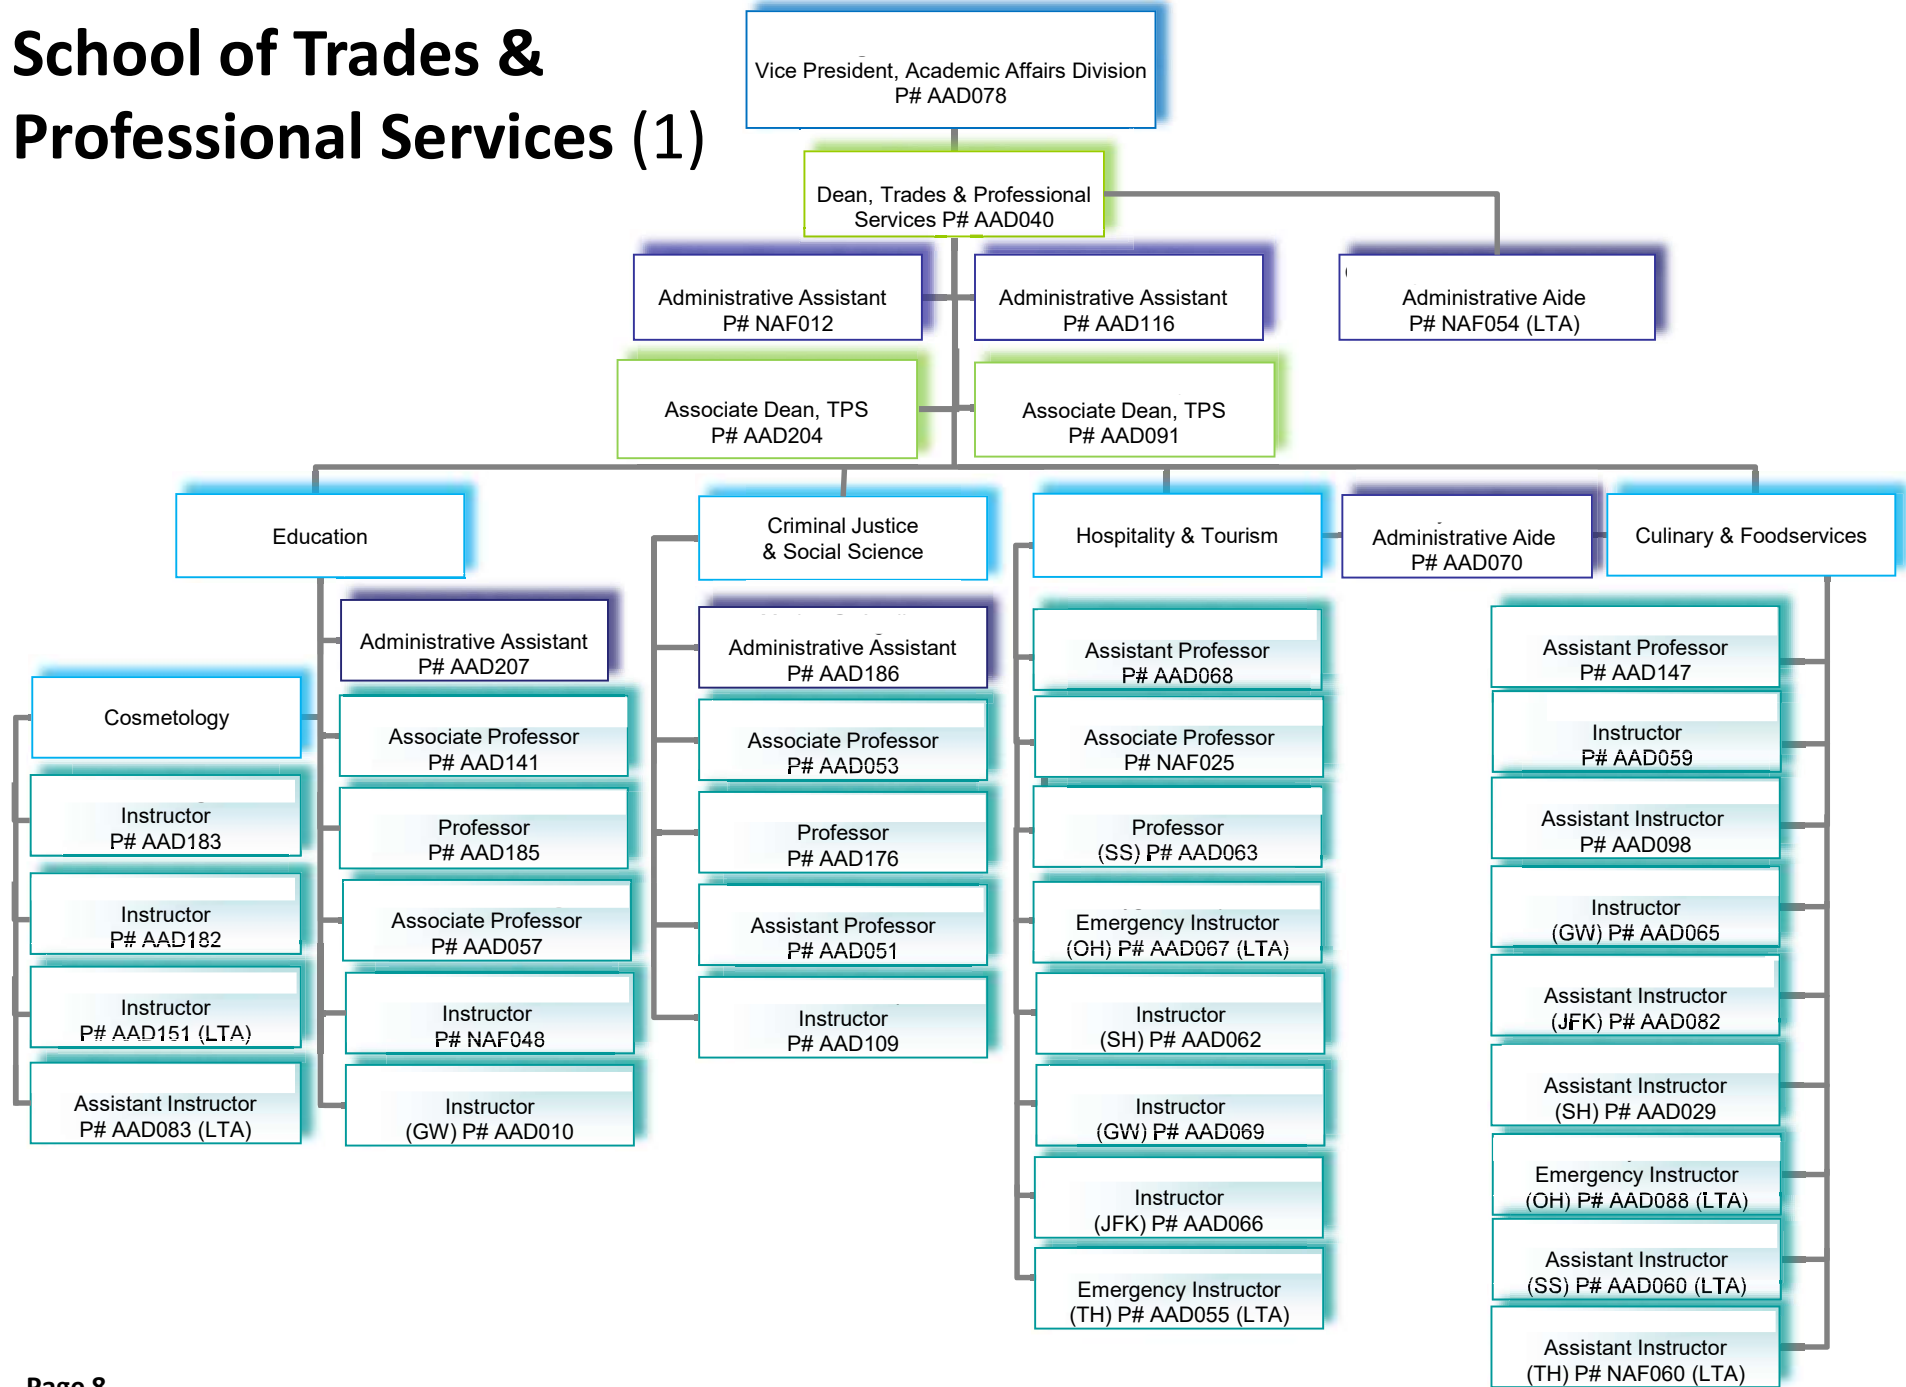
School of Trades & Professional Services (1)

Vice President, Academic Affairs Division
P# AAD078

Dean, Trades & Professional Services P# AAD040

Administrative Assistant
P# NAF012

Administrative Assistant
P# AAD116

Administrative Aide
P# NAF054 (LTA)

Associate Dean, TPS
P# AAD204

Associate Dean, TPS
P# AAD091

Education

Cosmetology

Instructor
P# AAD183

Instructor
P# AAD182

Instructor
P# AAD151 (LTA)

Assistant Instructor
P# AAD083 (LTA)

Administrative Assistant
P# AAD207

Associate Professor
P# AAD141

Professor
P# AAD185

Associate Professor
P# AAD057

Instructor
P# NAF048

Instructor
(GW) P# AAD010

Criminal Justice
& Social Science

Administrative Assistant
P# AAD186

Associate Professor
P# AAD053

Professor
P# AAD176

Assistant Professor
P# AAD051

Instructor
P# AAD109

Hospitality & Tourism

Assistant Professor
P# AAD068

Associate Professor
P# NAF025

Professor
(SS) P# AAD063

Emergency Instructor
(OH) P# AAD067 (LTA)

Instructor
(SH) P# AAD062

Instructor
(GW) P# AAD069

Instructor
(JFK) P# AAD066

Emergency Instructor
(TH) P# AAD055 (LTA)

Administrative Aide
P# AAD070

Culinary & Foodservices

Assistant Professor
P# AAD147

Instructor
P# AAD059

Assistant Instructor
P# AAD098

Instructor
(GW) P# AAD065

Assistant Instructor
(JFK) P# AAD082

Assistant Instructor
(SH) P# AAD029

Emergency Instructor
(OH) P# AAD088 (LTA)

Assistant Instructor
(SS) P# AAD060 (LTA)

Assistant Instructor
(TH) P# NAF060 (LTA)

Page 8